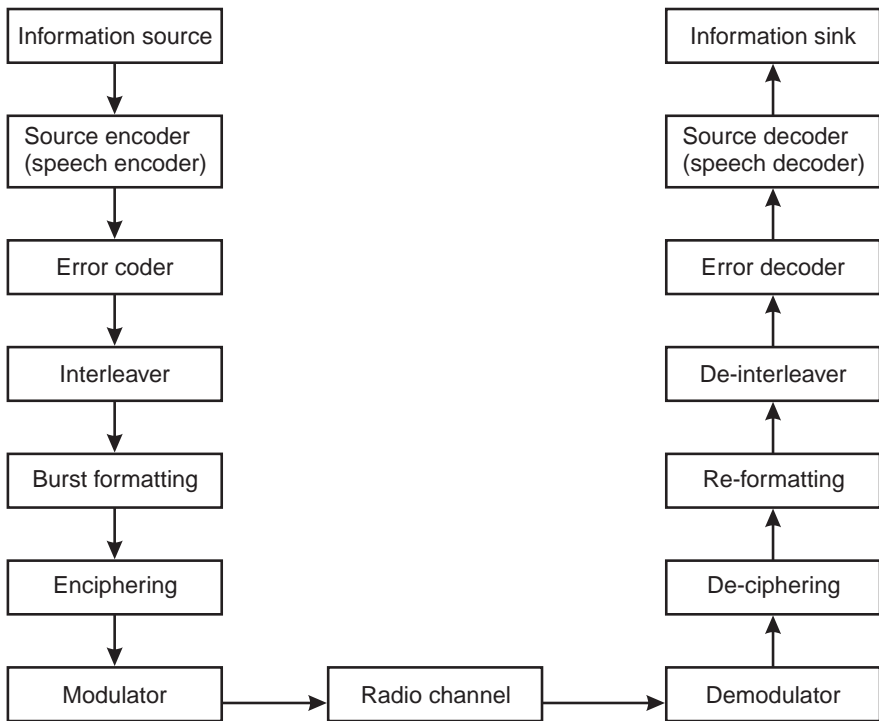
Information source

Source encoder (speech encoder)

Error coder

Interleaver

Burst formatting

Enciphering

Modulator

Radio channel

Demodulator

De-ciphering

Re-formatting

De-interleaver

Error decoder

Source decoder (speech decoder)

Information sink